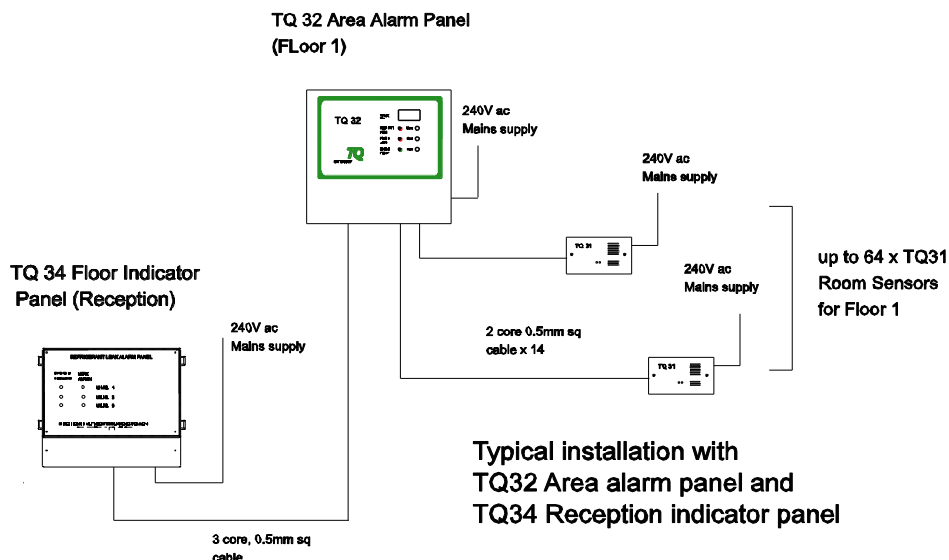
TQ 32 Area Alarm Panel
(FLoor 1)

TQ 32

TQ

240V ac
Mains supply

240V ac
Mains supply

TQ 31

up to 64 x TQ31
Room Sensors
for Floor 1

240V ac
Mains supply

TQ 34 Floor Indicator
Panel (Reception)

240V ac
Mains supply

2 core 0.5mm sq
cable x 14

TQ 31

REFRIGERANT LEAK ALARM PANEL

Typical installation with
TQ32 Area alarm panel and
TQ34 Reception indicator panel

3 core, 0.5mm sq
cable